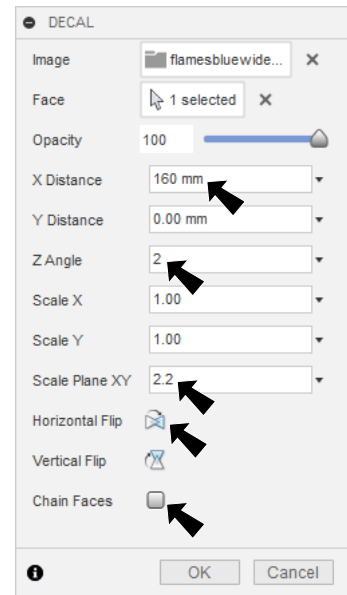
DECAL

Image flamesbluewide... ✕

Face 1 selected ✕

Opacity 100

X Distance 160 mm

Y Distance 0.00 mm

Z Angle 2

Scale X 1.00

Scale Y 1.00

Scale Plane XY 2.2

Horizontal Flip

Vertical Flip

Chain Faces

OK Cancel